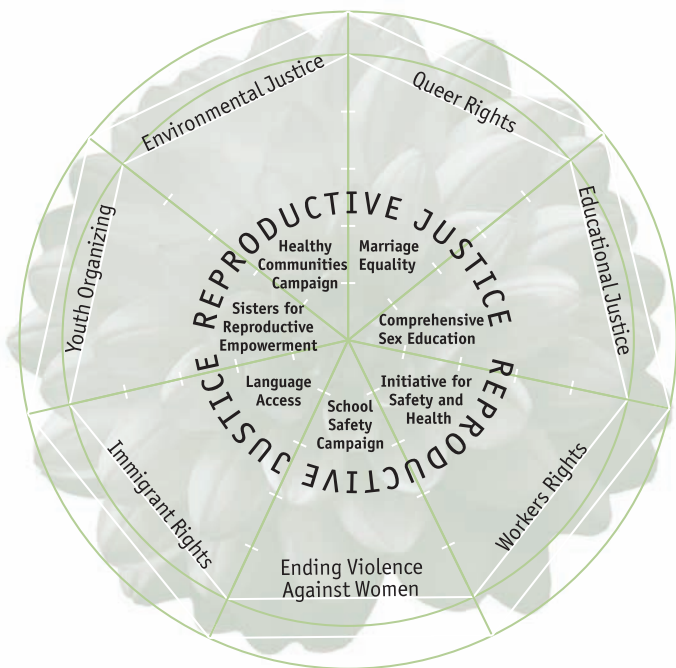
Environmental Justice

Queer Rights

Educational Justice

Workers Rights

Ending Violence Against Women

Immigrant Rights

Youth Organizing

REPRODUCTIVE JUSTICE REPRODUCTIVE JUSTICE

Healthy Communities Campaign

Marriage Equality

Comprehensive Sex Education

Initiative for Safety and Health

School Safety Campaign

Language Access

Sisters for Reproductive Empowerment